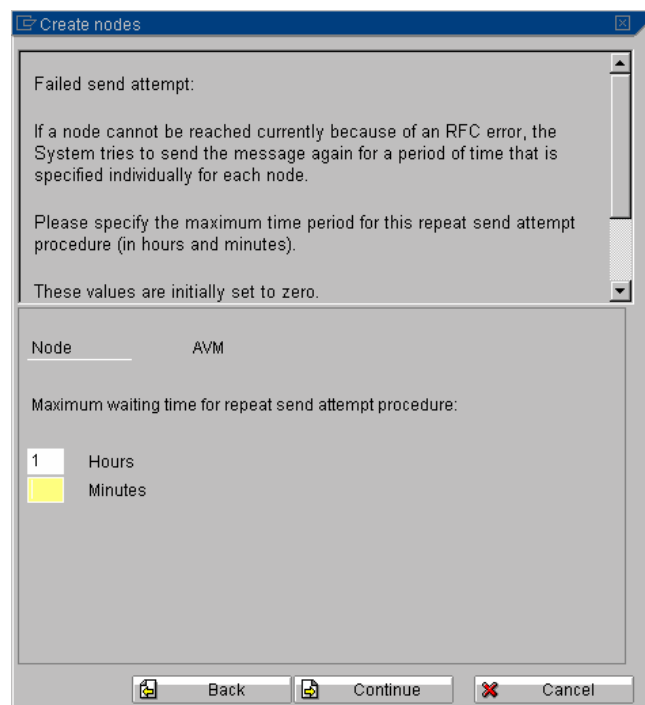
Create nodes

Failed send attempt:

If a node cannot be reached currently because of an RFC error, the System tries to send the message again for a period of time that is specified individually for each node.

Please specify the maximum time period for this repeat send attempt procedure (in hours and minutes).

These values are initially set to zero.

Node AVM

Maximum waiting time for repeat send attempt procedure:

1 Hours
Minutes

Back Continue Cancel